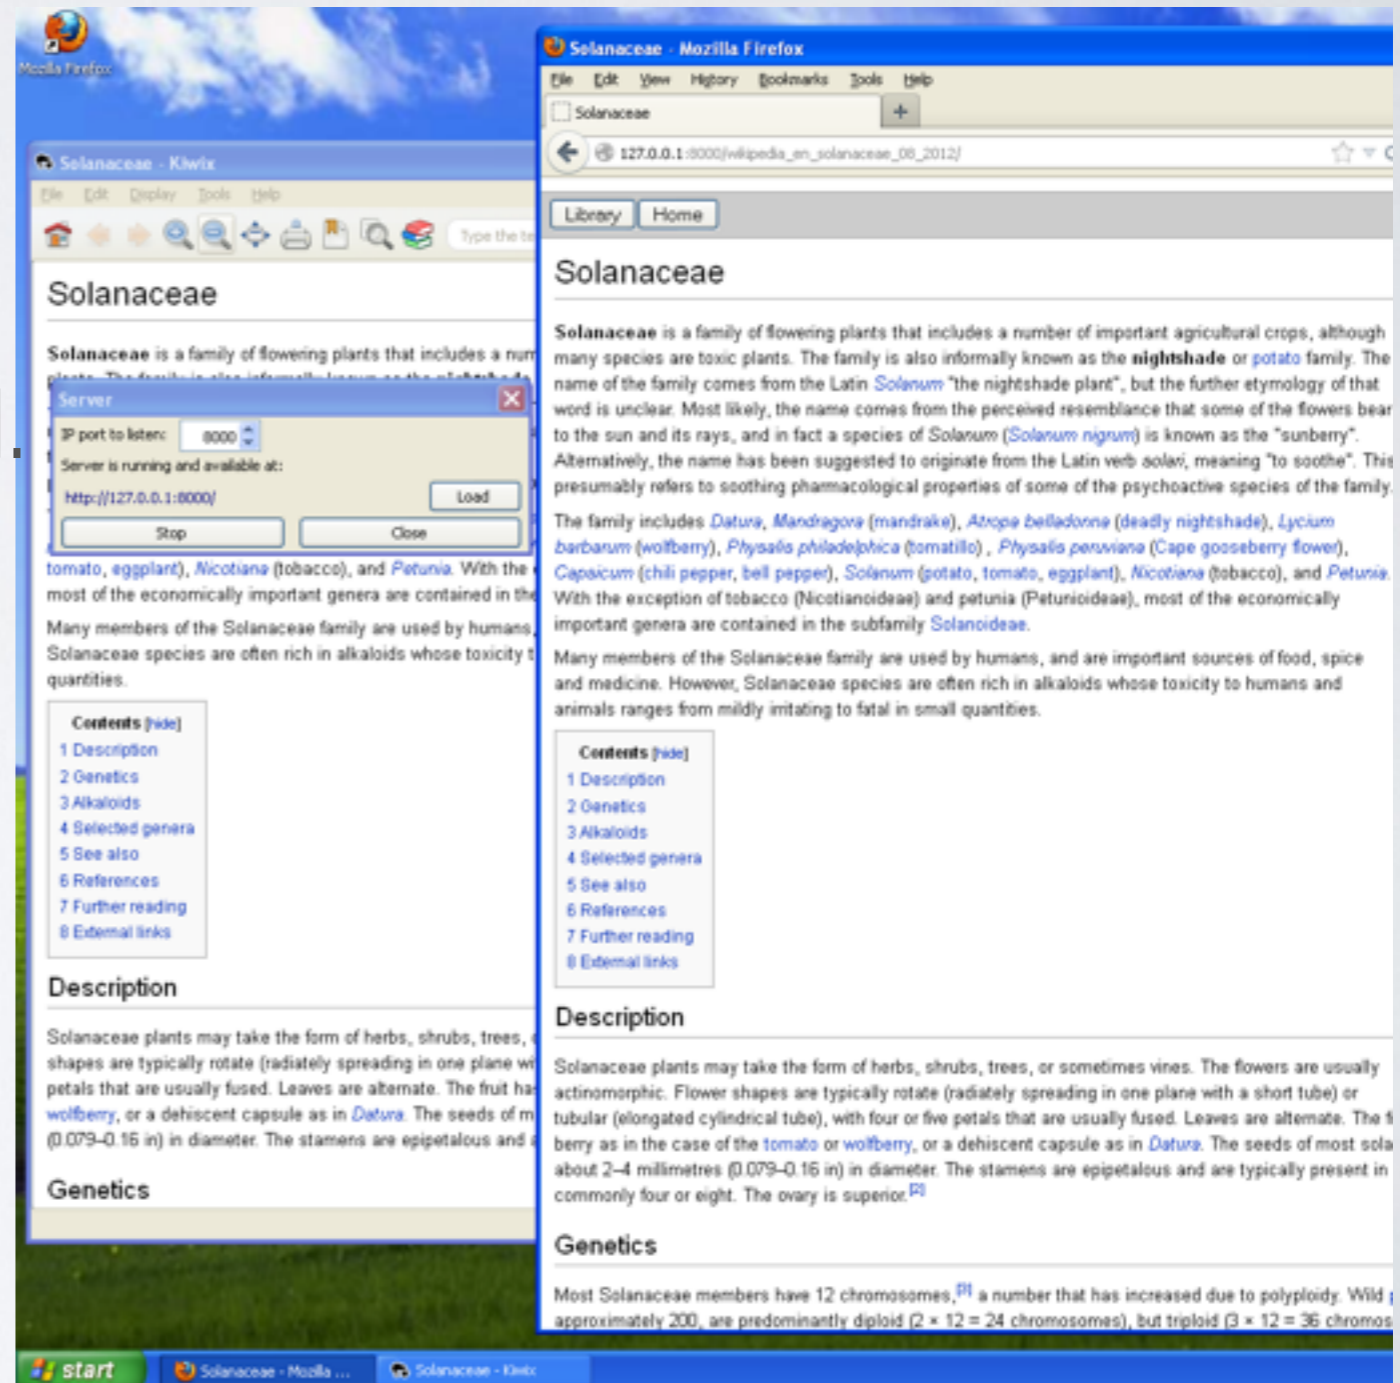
Mozilla Firefox

Solanaceae - Kiwix

File Edit Display Tools Help

Type the te

Solanaceae

Solanaceae is a family of flowering plants that includes a num

Server

IP port to listen: 8000

Server is running and available at:

http://127.0.0.1:8000/

Load

Stop

Close

tomato, eggplant), Nicotiana (tobacco), and Petunia. With the most of the economically important genera are contained in the

Many members of the Solanaceae family are used by humans, Solanaceae species are often rich in alkaloids whose toxicity t quantities.

Contents [hide]
1 Description
2 Genetics
3 Alkaloids
4 Selected genera
5 See also
6 References
7 Further reading
8 External links

Description

Solanaceae plants may take the form of herbs, shrubs, trees, shapes are typically rotate (radiately spreading in one plane wi petals that are usually fused. Leaves are alternate. The fruit ha wolfberry, or a dehiscent capsule as in Datura. The seeds of m (0.079–0.16 in) in diameter. The stamens are epipetalous and

Genetics

Solanaceae - Mozilla Firefox

File Edit View History Bookmarks Tools Help

Solanaceae

127.0.0.1:8000/wikipedia_en_solanaceae_08_2012/

Library Home

Solanaceae

Solanaceae is a family of flowering plants that includes a number of important agricultural crops, although many species are toxic plants. The family is also informally known as the nightshade or potato family. The name of the family comes from the Latin Solanum "the nightshade plant", but the further etymology of that word is unclear. Most likely, the name comes from the perceived resemblance that some of the flowers bear to the sun and its rays, and in fact a species of Solanum (Solanum nigrum) is known as the "sunberry". Alternatively, the name has been suggested to originate from the Latin verb solari, meaning "to soothe". This presumably refers to soothing pharmacological properties of some of the psychoactive species of the family.

The family includes Datura, Mandragora (mandrake), Atropa belladonna (deadly nightshade), Lycium barbarum (wolfberry), Physalis philadelphica (tomatillo) , Physalis peruviana (Cape gooseberry flower), Capsicum (chili pepper, bell pepper), Solanum (potato, tomato, eggplant), Nicotiana (tobacco), and Petunia. With the exception of tobacco (Nicotianoideae) and petunia (Petunioideae), most of the economically important genera are contained in the subfamily Solanoideae.

Many members of the Solanaceae family are used by humans, and are important sources of food, spice and medicine. However, Solanaceae species are often rich in alkaloids whose toxicity to humans and animals ranges from mildly irritating to fatal in small quantities.

Contents [hide]
1 Description
2 Genetics
3 Alkaloids
4 Selected genera
5 See also
6 References
7 Further reading
8 External links

Description

Solanaceae plants may take the form of herbs, shrubs, trees, or sometimes vines. The flowers are usually actinomorphic. Flower shapes are typically rotate (radiately spreading in one plane with a short tube) or tubular (elongated cylindrical tube), with four or five petals that are usually fused. Leaves are alternate. The f berry as in the case of the tomato or wolfberry, or a dehiscent capsule as in Datura. The seeds of most sola about 2–4 millimetres (0.079–0.16 in) in diameter. The stamens are epipetalous and are typically present in commonly four or eight. The ovary is superior.[2]

Genetics

Most Solanaceae members have 12 chromosomes,[3] a number that has increased due to polyploidy. Wild approximately 200, are predominantly diploid (2 × 12 = 24 chromosomes), but triploid (3 × 12 = 36 chromos

start Solanaceae - Mozilla ... Solanaceae - Kiwix